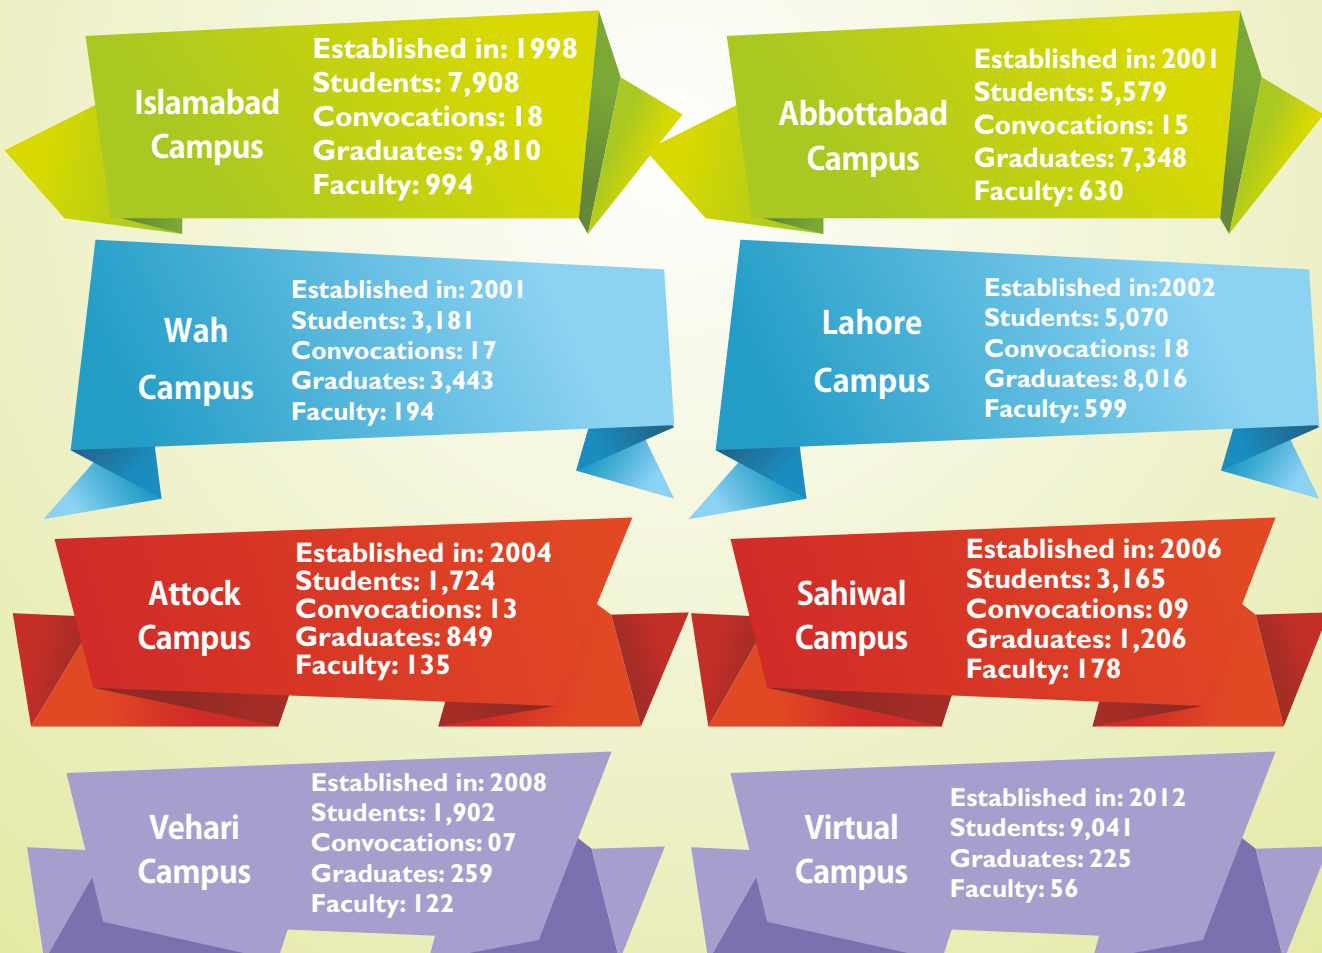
Islamabad Campus
Established in: 1998
Students: 7,908
Convocations: 18
Graduates: 9,810
Faculty: 994

Abbottabad Campus
Established in: 2001
Students: 5,579
Convocations: 15
Graduates: 7,348
Faculty: 630

Wah Campus
Established in: 2001
Students: 3,181
Convocations: 17
Graduates: 3,443
Faculty: 194

Lahore Campus
Established in:2002
Students: 5,070
Convocations: 18
Graduates: 8,016
Faculty: 599

Attock Campus
Established in: 2004
Students: 1,724
Convocations: 13
Graduates: 849
Faculty: 135

Sahiwal Campus
Established in: 2006
Students: 3,165
Convocations: 09
Graduates: 1,206
Faculty: 178

Vehari Campus
Established in: 2008
Students: 1,902
Convocations: 07
Graduates: 259
Faculty: 122

Virtual Campus
Established in: 2012
Students: 9,041
Graduates: 225
Faculty: 56